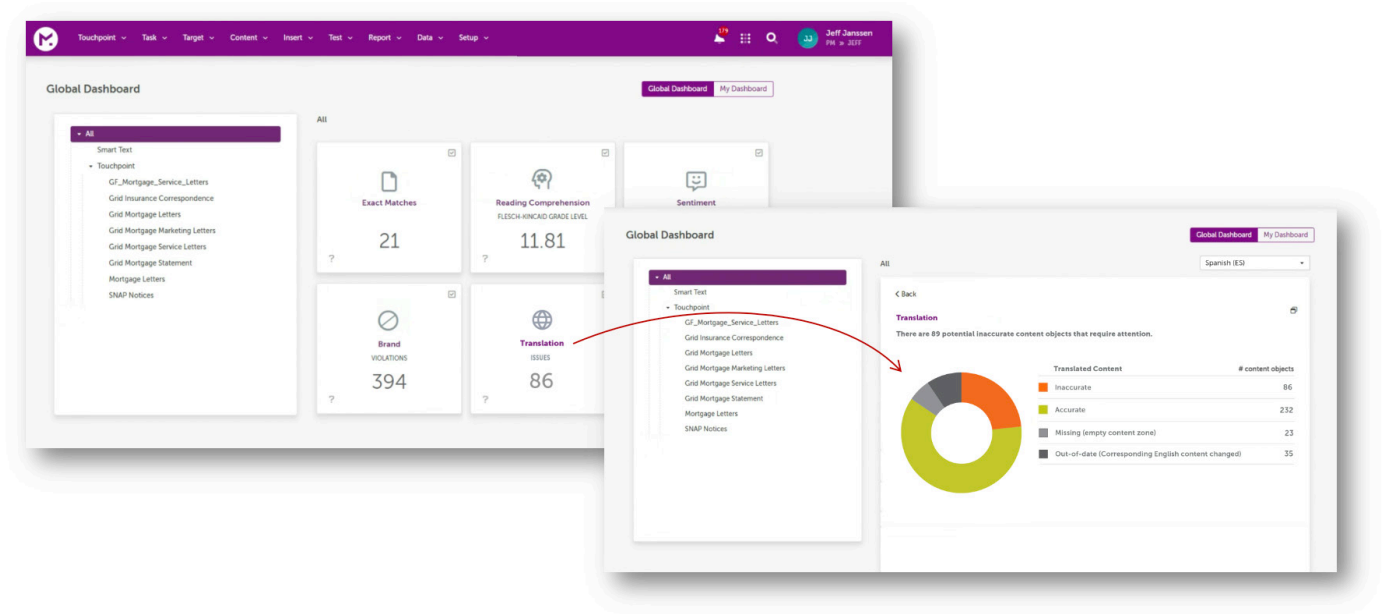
Touchpoint Task Target Content Insert Test Report Data Setup

179

JJ Jeff Janssen
PM » JEFF

Global Dashboard

Global Dashboard My Dashboard

All
Smart Text
Touchpoint
GF_Mortgage_Service_Letters
Grid Insurance Correspondence
Grid Mortgage Letters
Grid Mortgage Marketing Letters
Grid Mortgage Service Letters
Grid Mortgage Statement
Mortgage Letters
SNAP Notices

All

Exact Matches
21
?

Reading Comprehension
FLESCH-KINCAID GRADE LEVEL
11.81
?

Sentiment

Brand
VIOLATIONS
394
?

Translation
ISSUES
86
?

Global Dashboard

Global Dashboard My Dashboard

All
Smart Text
Touchpoint
GF_Mortgage_Service_Letters
Grid Insurance Correspondence
Grid Mortgage Letters
Grid Mortgage Marketing Letters
Grid Mortgage Service Letters
Grid Mortgage Statement
Mortgage Letters
SNAP Notices

All

Spanish (ES)

< Back

Translation

There are 89 potential inaccurate content objects that require attention.

| Translated Content | # content objects |
|---|---|
| Inaccurate | 86 |
| Accurate | 232 |
| Missing (empty content zone) | 23 |
| Out-of-date (Corresponding English content changed) | 35 |